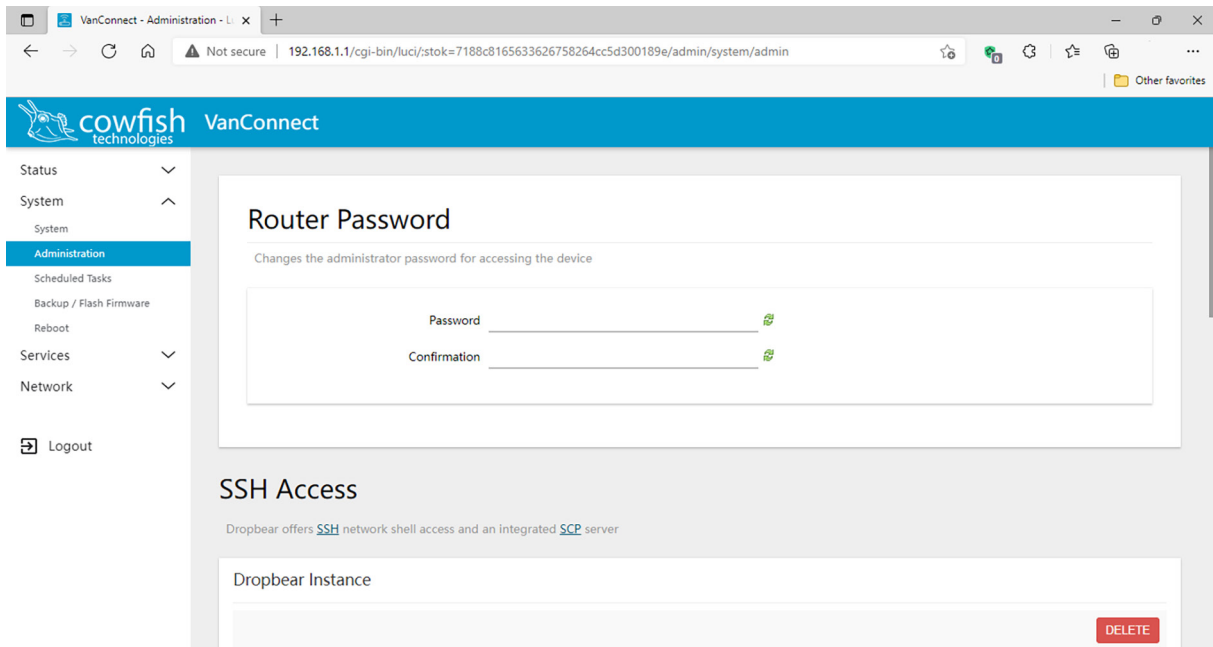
VanConnect - Administration - L
Not secure | 192.168.1.1/cgi-bin/luci/;stok=7188c8165633626758264cc5d300189e/admin/system/admin
Other favorites

cowfish technologies VanConnect

Status
System
System
Administration
Scheduled Tasks
Backup / Flash Firmware
Reboot
Services
Network

Logout

Router Password

Changes the administrator password for accessing the device

Password
Confirmation

SSH Access

Dropbear offers SSH network shell access and an integrated SCP server

Dropbear Instance

DELETE